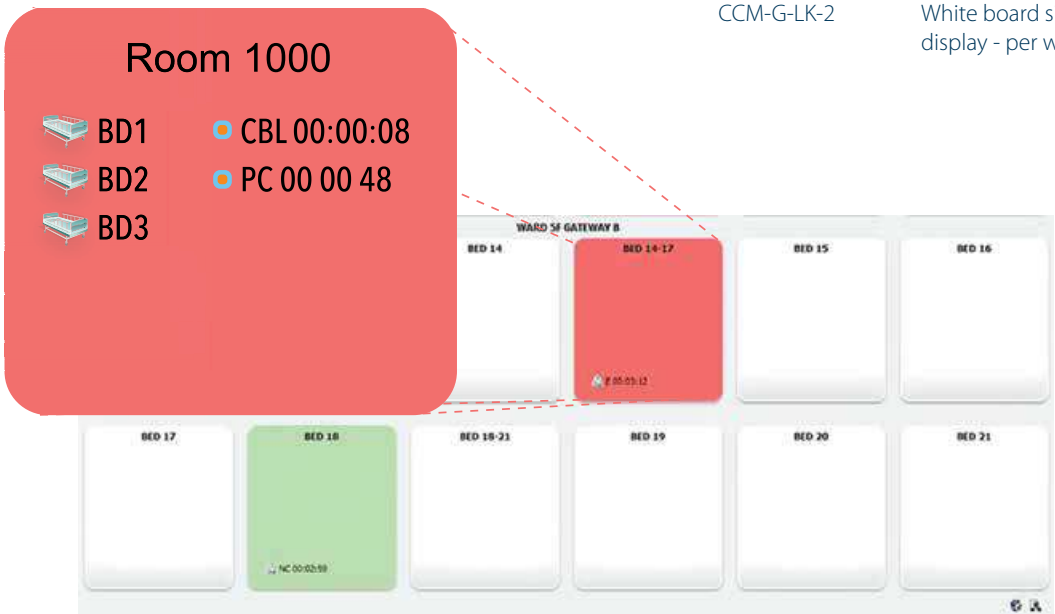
CCM-G-LK-2

White board s
display - per w

Room 1000

BD1
BD2
BD3

CBL 00:00:08
PC 00 00 48

WARD 5F GATEWAY B

BED 14

BED 14-17

E 00:03:12

BED 15

BED 16

BED 17

BED 18

NC 00:02:59

BED 18-21

BED 19

BED 20

BED 21